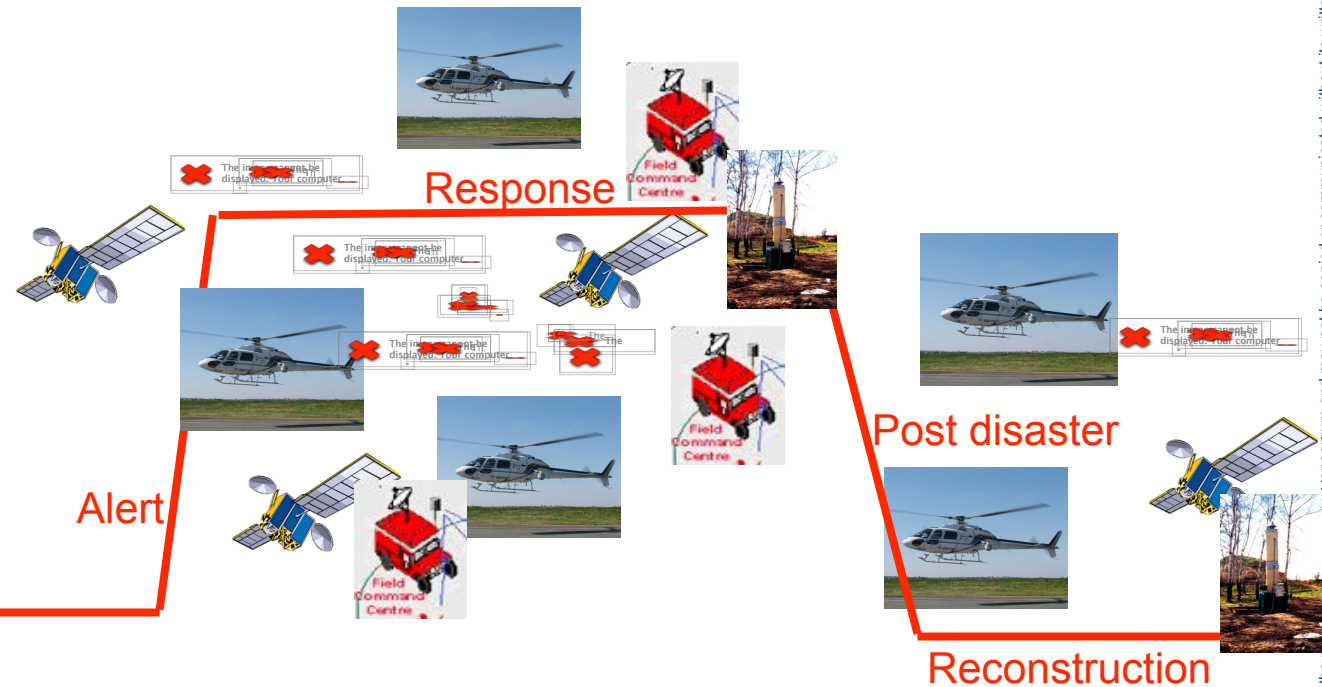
Field Command Centre

The image cannot be displayed. Your computer

Response

The image cannot be displayed. Your computer

The image cannot be displayed. Your computer

The

The

Field Command Centre

The image cannot be displayed. Your computer

Post disaster

Alert

Field Command Centre

Reconstruction